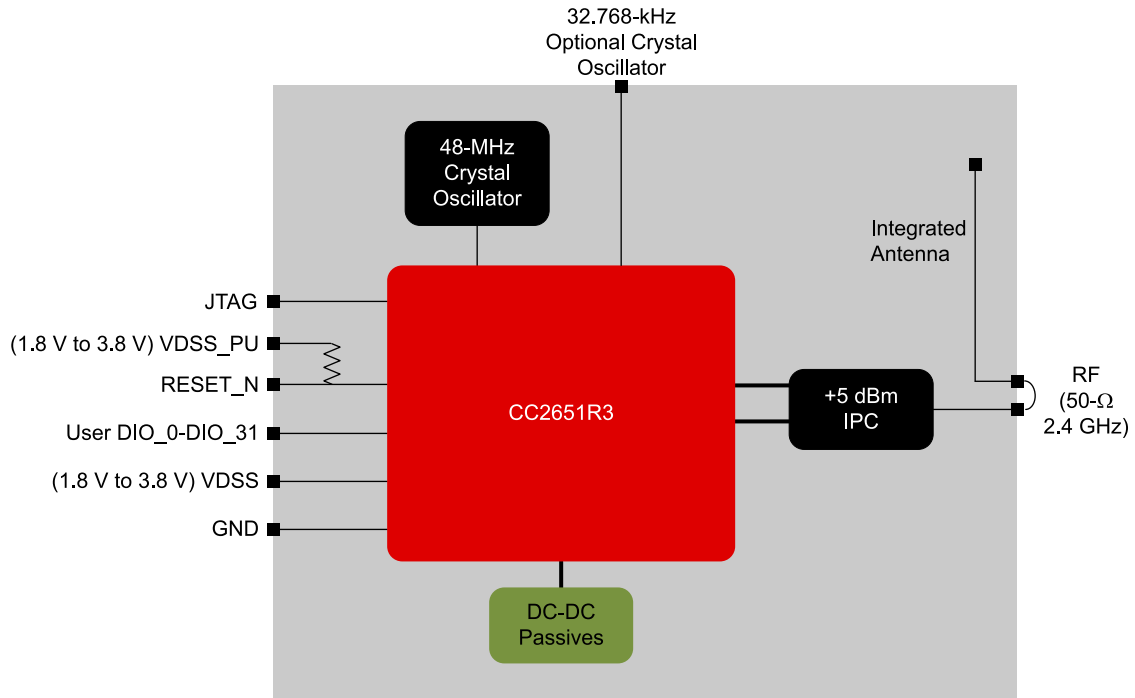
32.768-kHz
Optional Crystal
Oscillator

48-MHz
Crystal
Oscillator

Integrated
Antenna

JTAG

(1.8 V to 3.8 V) VDSS_PU

RESET_N

CC2651R3

+5 dBm
IPC

RF
(50-Ω
2.4 GHz)

User DIO_0-DIO_31

(1.8 V to 3.8 V) VDSS

GND

DC-DC
Passives